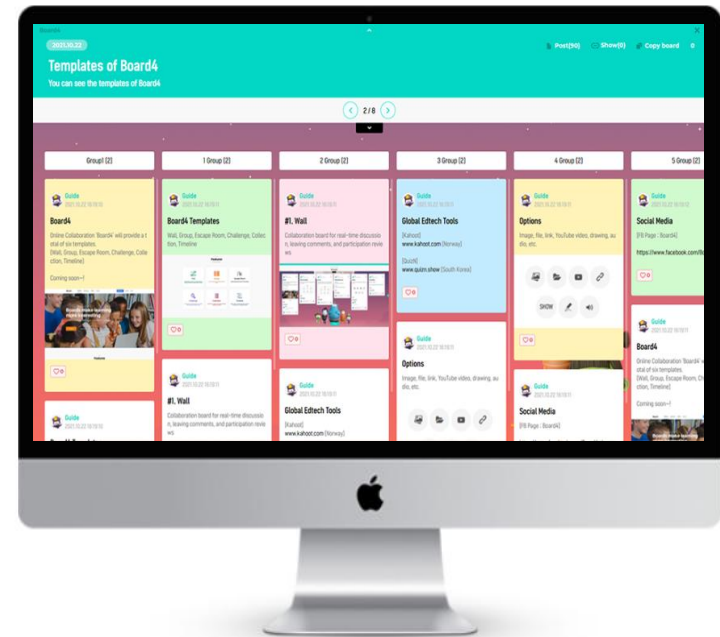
Board4

2021.10.22

Templates of Board4

You can see the templates of Board4

Post(90) Show(0) Copy board 0

2 / 8

Group1 (2)

Guide
2021.10.22 18:19:11

Board4

Online Collaboration 'Board4' will provide a total of six templates.
(Wall, Group, Escape Room, Challenge, Collection, Timeline)

Coming soon~!

0

Guide
2021.10.22 18:19:11

1 Group (2)

Guide
2021.10.22 18:19:11

Board4 Templates

Wall, Group, Escape Room, Challenge, Collection, Timeline

0

Guide
2021.10.22 18:19:11

#1. Wall

Collaboration board for real-time discussion, leaving comments, and participation reviews

2 Group (2)

Guide
2021.10.22 18:19:11

#1. Wall

Collaboration board for real-time discussion, leaving comments, and participation reviews

0

Guide
2021.10.22 18:19:11

Global Edtech Tools

[Kahoot]
www.kahoot.com (Norway)

3 Group (2)

Guide
2021.10.22 18:19:11

Global Edtech Tools

[Kahoot]
www.kahoot.com (Norway)

[Quizn]
www.quizn.show (South Korea)

0

Guide
2021.10.22 18:19:11

Options

Image, file, link, YouTube video, drawing, audio, etc.

4 Group (2)

Guide
2021.10.22 18:19:11

Options

Image, file, link, YouTube video, drawing, audio, etc.

SHOW

Guide
2021.10.22 18:19:11

Social Media

[FB Page : Board4]

5 Group (2)

Guide
2021.10.22 18:19:12

Social Media

[FB Page : Board4]
https://www.facebook.com/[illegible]

0

Guide
2021.10.22 18:19:11

Board4

Online Collaboration 'Board4' will provide a total of six templates.
(Wall, Group, Escape Room, Ch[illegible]
Collection, Timeline)

Coming soon~!